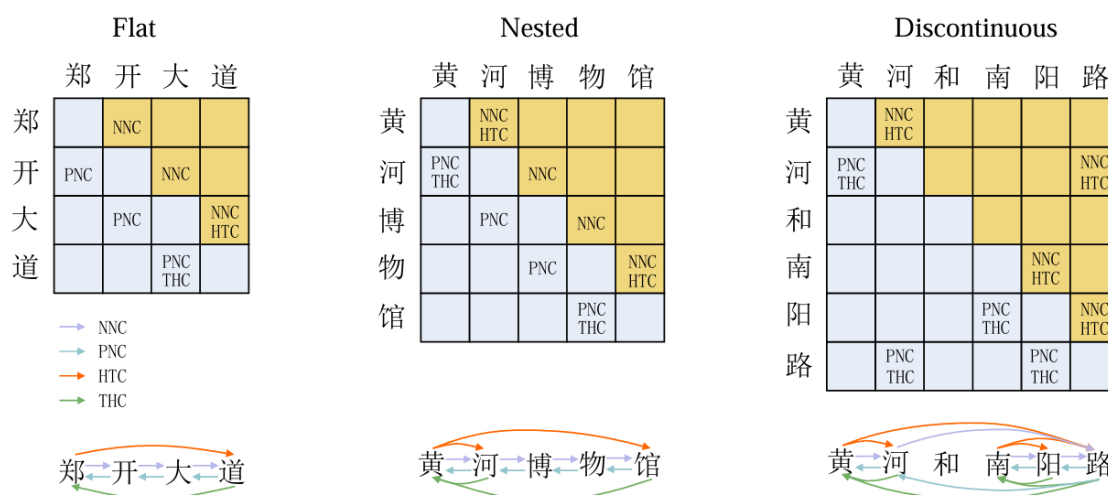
Flat

| | 郑 | 开 | 大 | 道 |
|---|---|---|---|---|
| 郑 | | NNC | | |
| 开 | PNC | | NNC | |
| 大 | | PNC | | NNC HTC |
| 道 | | | PNC THC | |

NNC
PNC
HTC
THC

郑 开 大 道

Nested

| | 黄 | 河 | 博 | 物 | 馆 |
|---|---|---|---|---|---|
| 黄 | | NNC HTC | | | |
| 河 | PNC THC | | NNC | | |
| 博 | | PNC | | NNC | |
| 物 | | | PNC | | NNC HTC |
| 馆 | | | | PNC THC | |

黄 河 博 物 馆

Discontinuous

| | 黄 | 河 | 和 | 南 | 阳 | 路 |
|---|---|---|---|---|---|---|
| 黄 | | NNC HTC | | | | |
| 河 | PNC THC | | | | | NNC HTC |
| 和 | | | | | | |
| 南 | | | | | NNC HTC | |
| 阳 | | | | PNC THC | | NNC HTC |
| 路 | | PNC THC | | | PNC THC | |

黄 河 和 南 阳 路